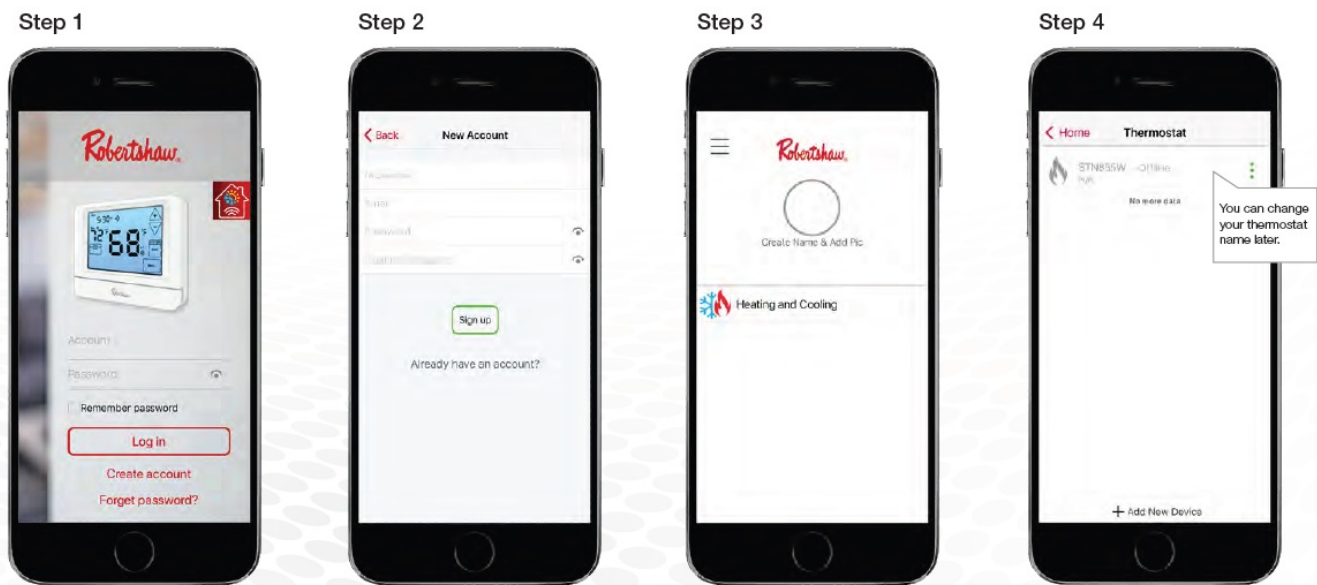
Step 1

Robertshaw

68

Account

Password

Remember password

Log in

Create account

Forget password?

Step 2

Back New Account

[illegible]

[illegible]

Password

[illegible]

Sign up

Already have an account?

Step 3

Robertshaw

Create Name & Add Pic

Heating and Cooling

Step 4

Home Thermostat

STN855W Offline

No more data

You can change your thermostat name later.

+ Add New Device